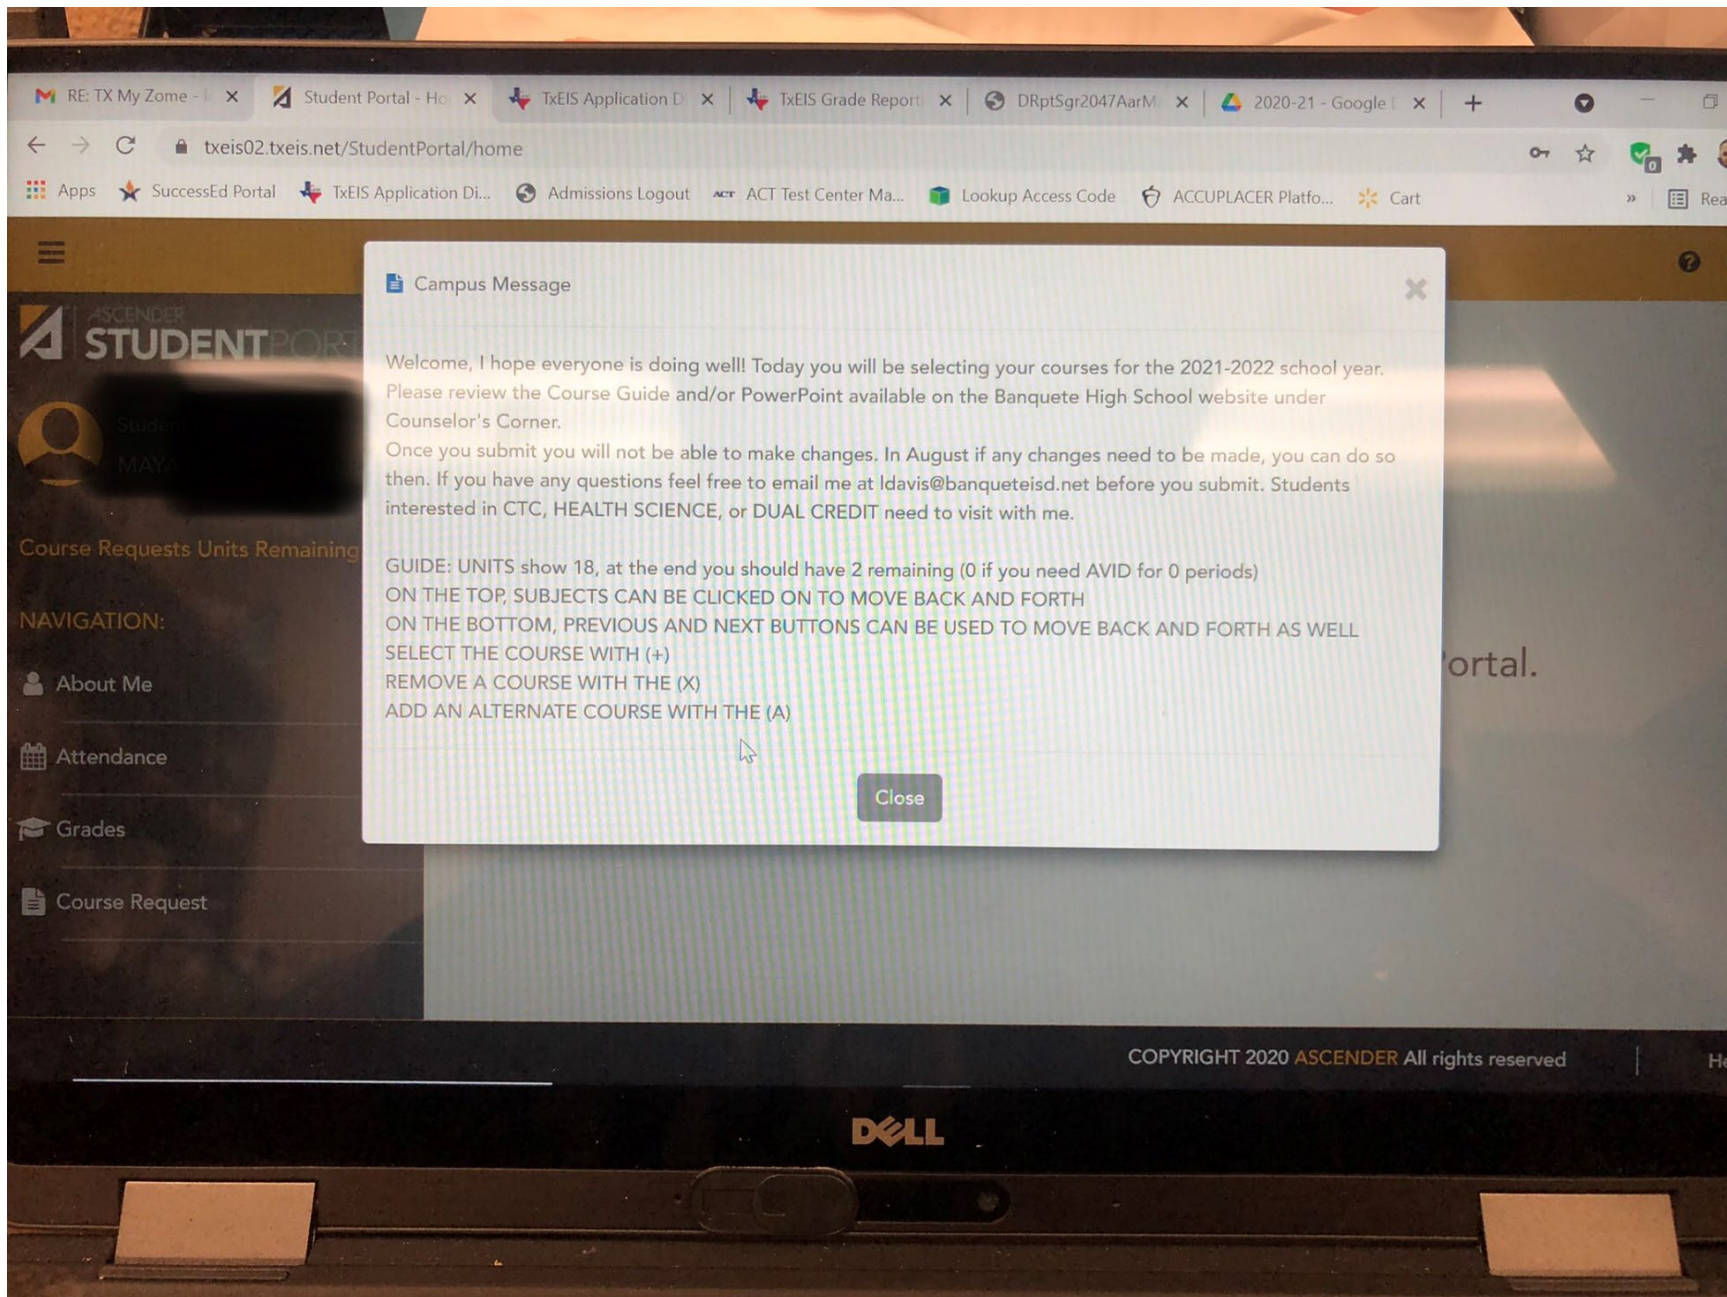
RE: TX My Zome - | ×
Student Portal - Ho ×
TxEIS Application D ×
TxEIS Grade Report ×
DRptSgr2047AarM ×
2020-21 - Google ×
+

txeis02.txeis.net/StudentPortal/home

Apps
SuccessEd Portal
TxEIS Application Di...
Admissions Logout
ACT Test Center Ma...
Lookup Access Code
ACCUPLACER Platfo...
Cart
»
Rea

ASCENDER
STUDENTPORT

Studen
MAYA

Course Requests Units Remaining

NAVIGATION:

About Me

Attendance

Grades

Course Request

Campus Message

Welcome, I hope everyone is doing well! Today you will be selecting your courses for the 2021-2022 school year. Please review the Course Guide and/or PowerPoint available on the Banquete High School website under Counselor's Corner.
Once you submit you will not be able to make changes. In August if any changes need to be made, you can do so then. If you have any questions feel free to email me at ldavis@banqueteisd.net before you submit. Students interested in CTC, HEALTH SCIENCE, or DUAL CREDIT need to visit with me.

GUIDE: UNITS show 18, at the end you should have 2 remaining (0 if you need AVID for 0 periods)
ON THE TOP, SUBJECTS CAN BE CLICKED ON TO MOVE BACK AND FORTH
ON THE BOTTOM, PREVIOUS AND NEXT BUTTONS CAN BE USED TO MOVE BACK AND FORTH AS WELL
SELECT THE COURSE WITH (+)
REMOVE A COURSE WITH THE (X)
ADD AN ALTERNATE COURSE WITH THE (A)

Close

'ortal.

COPYRIGHT 2020 ASCENDER All rights reserved

He

DELL